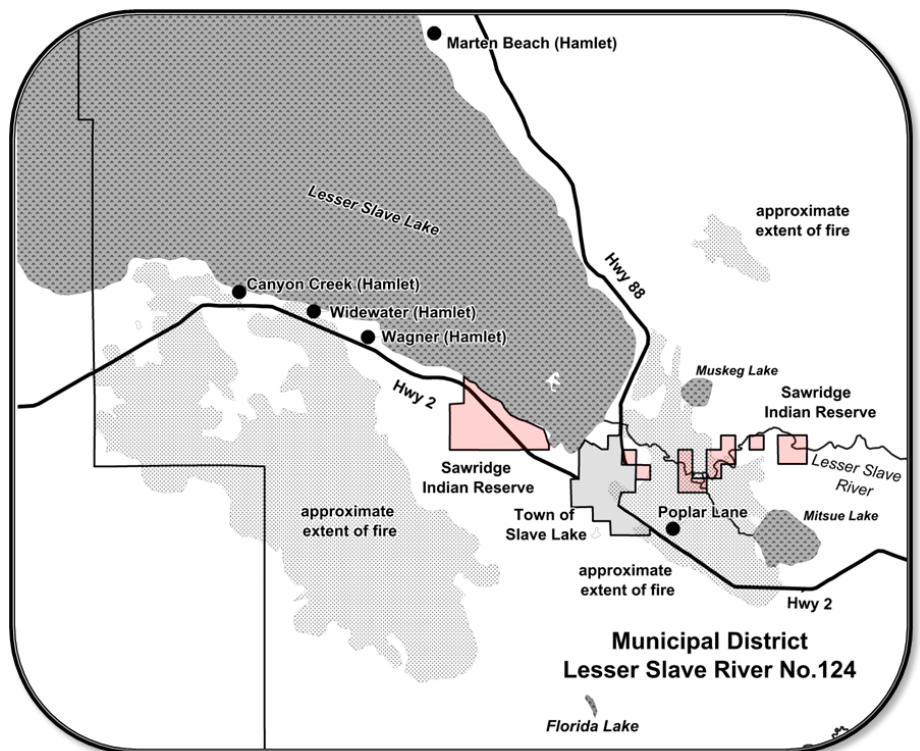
Marten Beach (Hamlet)

Lesser Slave Lake

approximate extent of fire

Hwy 88

Canyon Creek (Hamlet)

Widewater (Hamlet)

Wagner (Hamlet)

Hwy 2

Muskeg Lake

Sawridge Indian Reserve

Lesser Slave River

Sawridge Indian Reserve

approximate extent of fire

Town of Slave Lake

Poplar Lane

Mitsue Lake

approximate extent of fire

Hwy 2

Municipal District Lesser Slave River No.124

Florida Lake